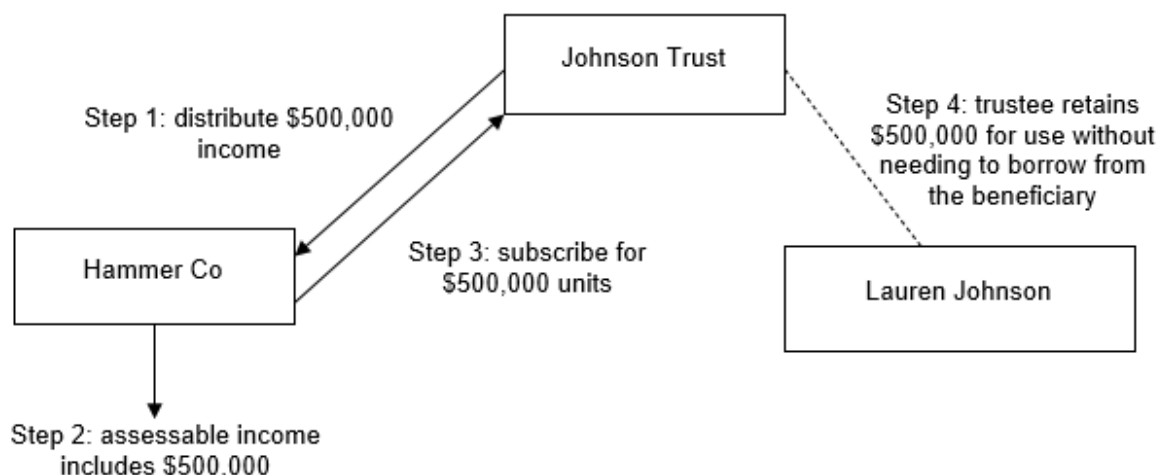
Johnson Trust

Step 1: distribute \$500,000 income

Step 4: trustee retains \$500,000 for use without needing to borrow from the beneficiary

Hammer Co

Step 3: subscribe for \$500,000 units

Lauren Johnson

Step 2: assessable income includes \$500,000